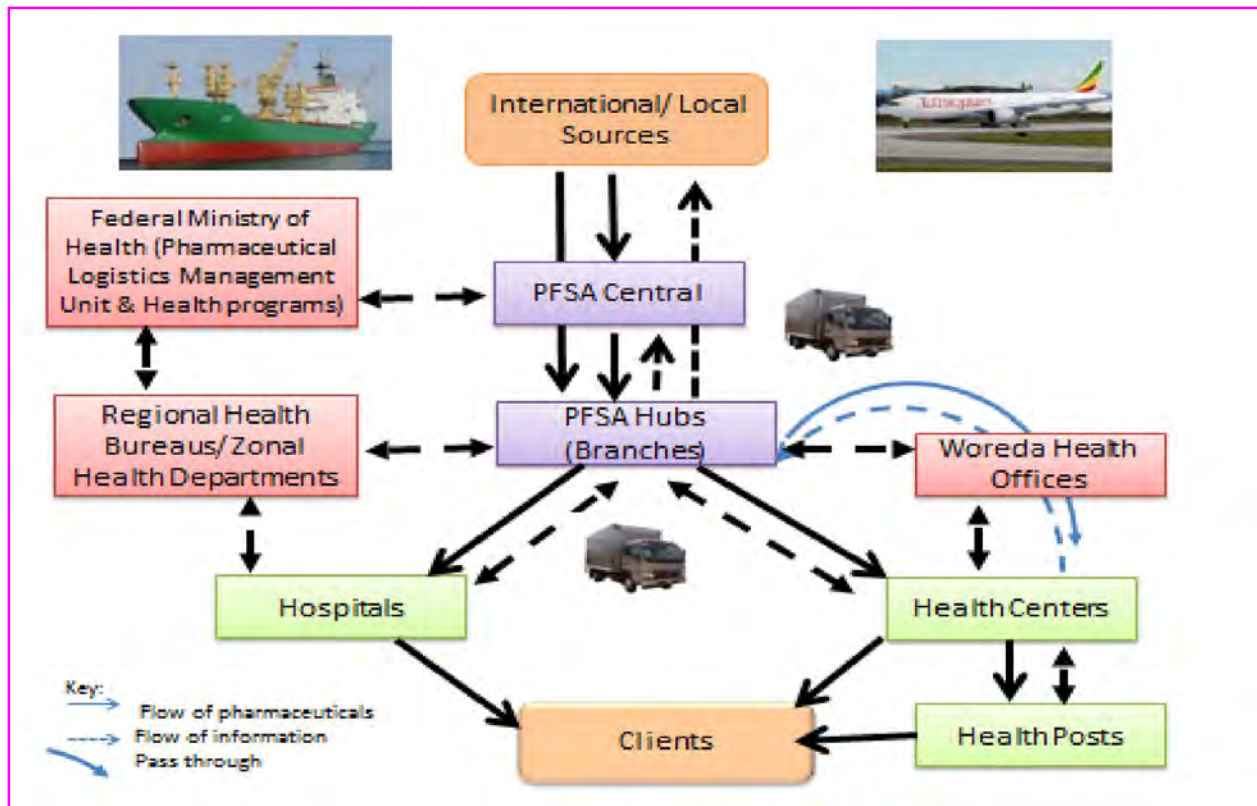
International/ Local Sources

Federal Ministry of Health (Pharmaceutical Logistics Management Unit & Health programs)

PFSA Central

Regional Health Bureaus/ Zonal Health Departments

PFSA Hubs (Branches)

Woreda Health Offices

Hospitals

Health Centers

Clients

Health Posts

Key:
Flow of pharmaceuticals
Flow of information
Pass through

Ethiopian